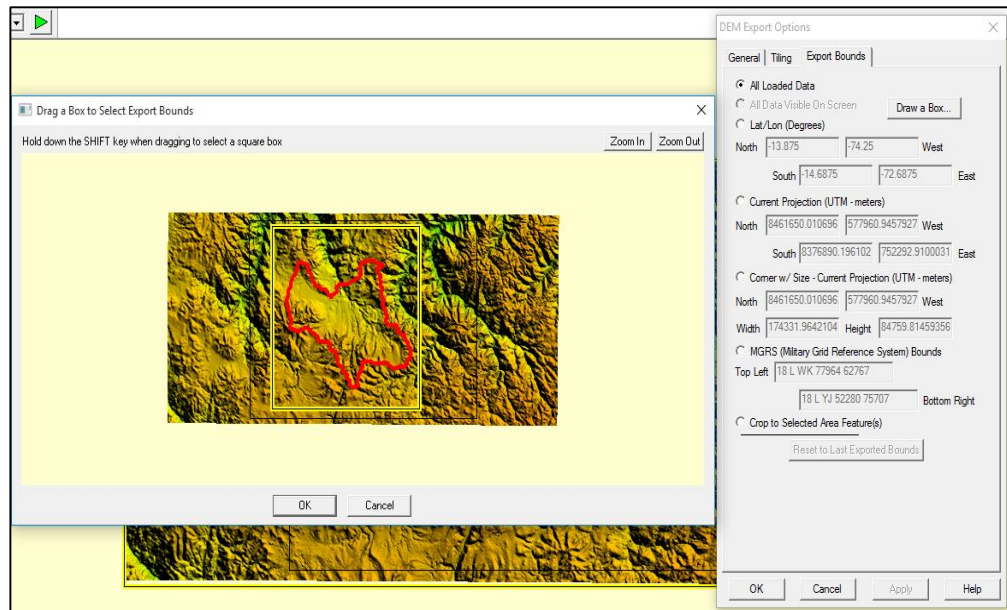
Drag a Box to Select Export Bounds

Hold down the SHIFT key when dragging to select a square box

Zoom In Zoom Out

OK Cancel

DEM Export Options

General Tiling Export Bounds

All Loaded Data

All Data Visible On Screen

Draw a Box...

Lat/Lon (Degrees)

North -13.875 -74.25 West

South -14.6875 -72.6875 East

Current Projection (UTM - meters)

North 8461650.010696 577960.9457927 West

South 8376890.196102 752292.9100031 East

Corner w/ Size - Current Projection (UTM - meters)

North 8461650.010696 577960.9457927 West

Width 174331.9642104 Height 84759.81459356

MGRS (Military Grid Reference System) Bounds

Top Left 18 L WK 77964 62767

18 L YJ 52280 75707 Bottom Right

Crop to Selected Area Feature(s)

Reset to Last Exported Bounds

OK Cancel Apply Help